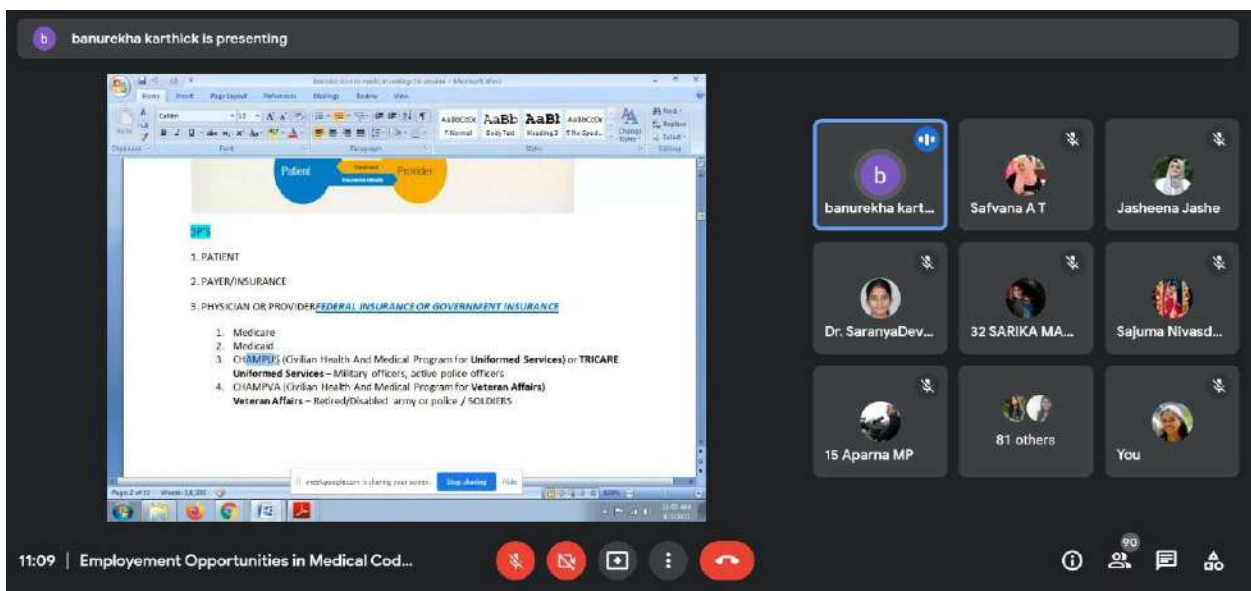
banurekha karthick is presenting

Introduction to medical coding - Microsoft Word

Home Insert Page Layout References Mailings Review View

Calibri 11

AaBbCcDc AaBb AaBl AaBbCcDc

¶ Normal Body Text Heading 2 ¶ No Spaci...

Change Styles

Find Replace Select

Clipboard Font Paragraph Styles Editing

Patient Provider

3P'S

1. PATIENT

2. PAYER/INSURANCE

3. PHYSICIAN OR PROVIDER FEDERAL INSURANCE OR GOVERNMENT INSURANCE

1. Medicare
2. Medicaid
3. CHAMPUS (Civilian Health And Medical Program for Uniformed Services) or TRICARE
Uniformed Services – Military officers, active police officers
4. CHAMPVA (Civilian Health And Medical Program for Veteran Affairs)
Veteran Affairs – Retired/Disabled army or police / SOLDIERS

meet.google.com is sharing your screen. Stop sharing Hide

Page: 2 of 11 Words: 3,4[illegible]

banurekha kart...

Safvana A T

Jasheena Jashe

Dr. SaranyaDev...

32 SARIKA MA...

Sajuma Nivasd...

15 Aparna MP

81 others

You

11:09 | Employement Opportunities in Medical Cod...

90